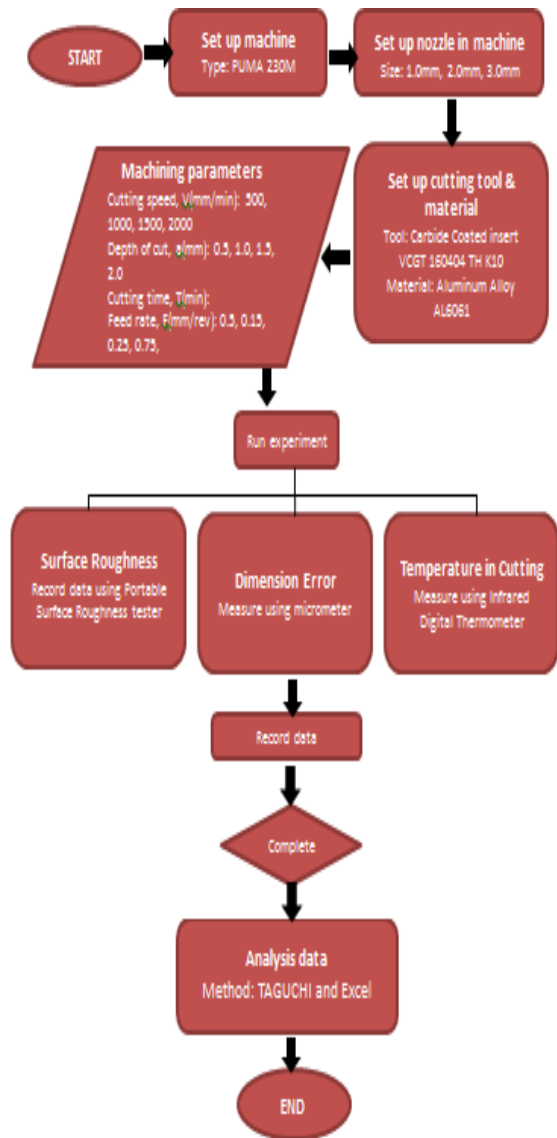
START

Set up machine
Type: PUMA 230M

Set up nozzle in machine
Size: 1.0mm, 2.0mm, 3.0mm

Set up cutting tool & material
Tool: Carbide Coated insert VCGT 160404 TH K10
Material: Aluminum Alloy AL6061

Machining parameters
Cutting speed, V(mm/min): 500, 1000, 1500, 2000
Depth of cut, a(mm): 0.5, 1.0, 1.5, 2.0
Cutting time, T(min):
Feed rate, F(mm/rev): 0.5, 0.15, 0.25, 0.75,

Run experiment

Surface Roughness
Record data using Portable Surface Roughness tester

Dimension Error
Measure using micrometer

Temperature in Cutting
Measure using infrared Digital Thermometer

Record data

Complete

Analysis data
Method: TAGUCHI and Excel

END